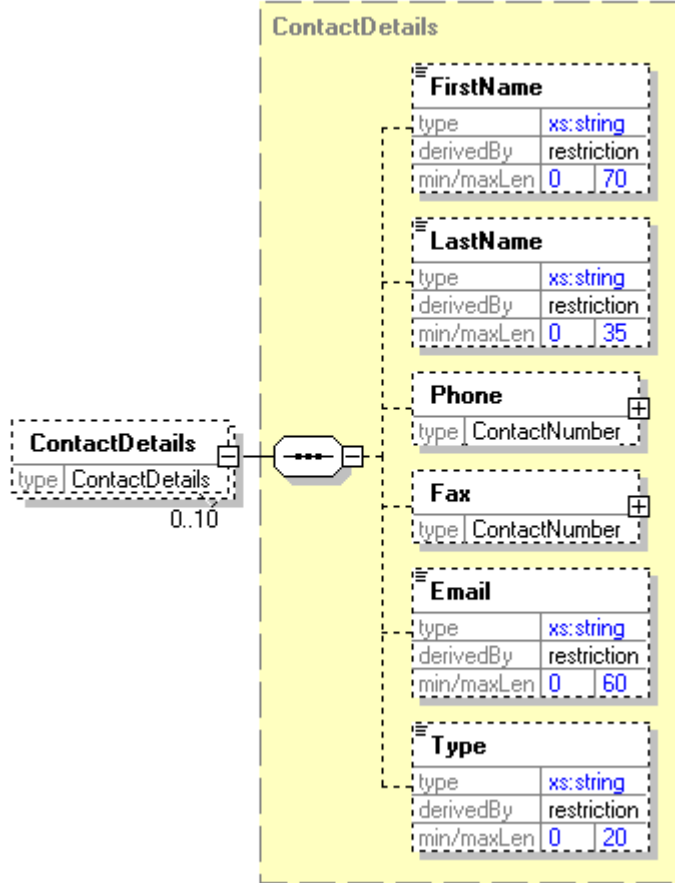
ContactDetails
type ContactDetails
0..10

ContactDetails

FirstName
type xs:string
derivedBy restriction
min/maxLen 0 70

LastName
type xs:string
derivedBy restriction
min/maxLen 0 35

Phone
type ContactNumber

Fax
type ContactNumber

Email
type xs:string
derivedBy restriction
min/maxLen 0 60

Type
type xs:string
derivedBy restriction
min/maxLen 0 20